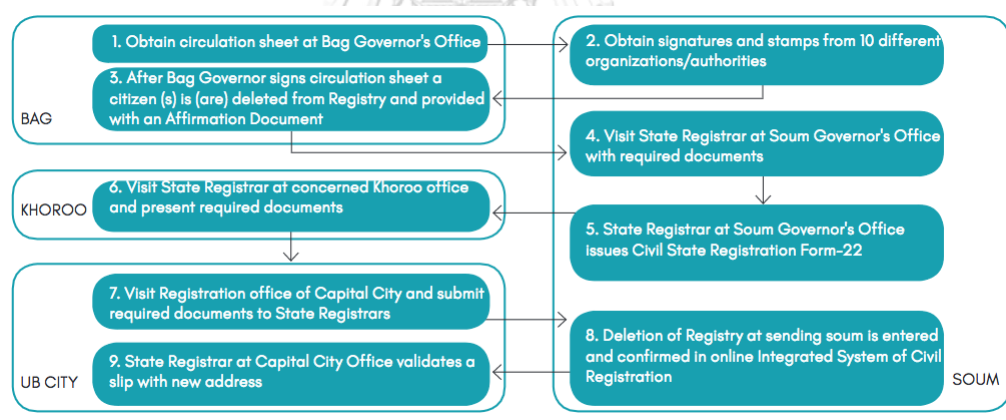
1. Obtain circulation sheet at Bag Governor's Office

2. Obtain signatures and stamps from 10 different organizations/authorities

3. After Bag Governor signs circulation sheet a citizen (s) is (are) deleted from Registry and provided with an Affirmation Document

BAG

4. Visit State Registrar at Soum Governor's Office with required documents

6. Visit State Registrar at concerned Khoroo office and present required documents

KHOROO

5. State Registrar at Soum Governor's Office issues Civil State Registration Form-22

7. Visit Registration office of Capital City and submit required documents to State Registrars

8. Deletion of Registry at sending soum is entered and confirmed in online Integrated System of Civil Registration

9. State Registrar at Capital City Office validates a slip with new address

UB CITY

SOUM